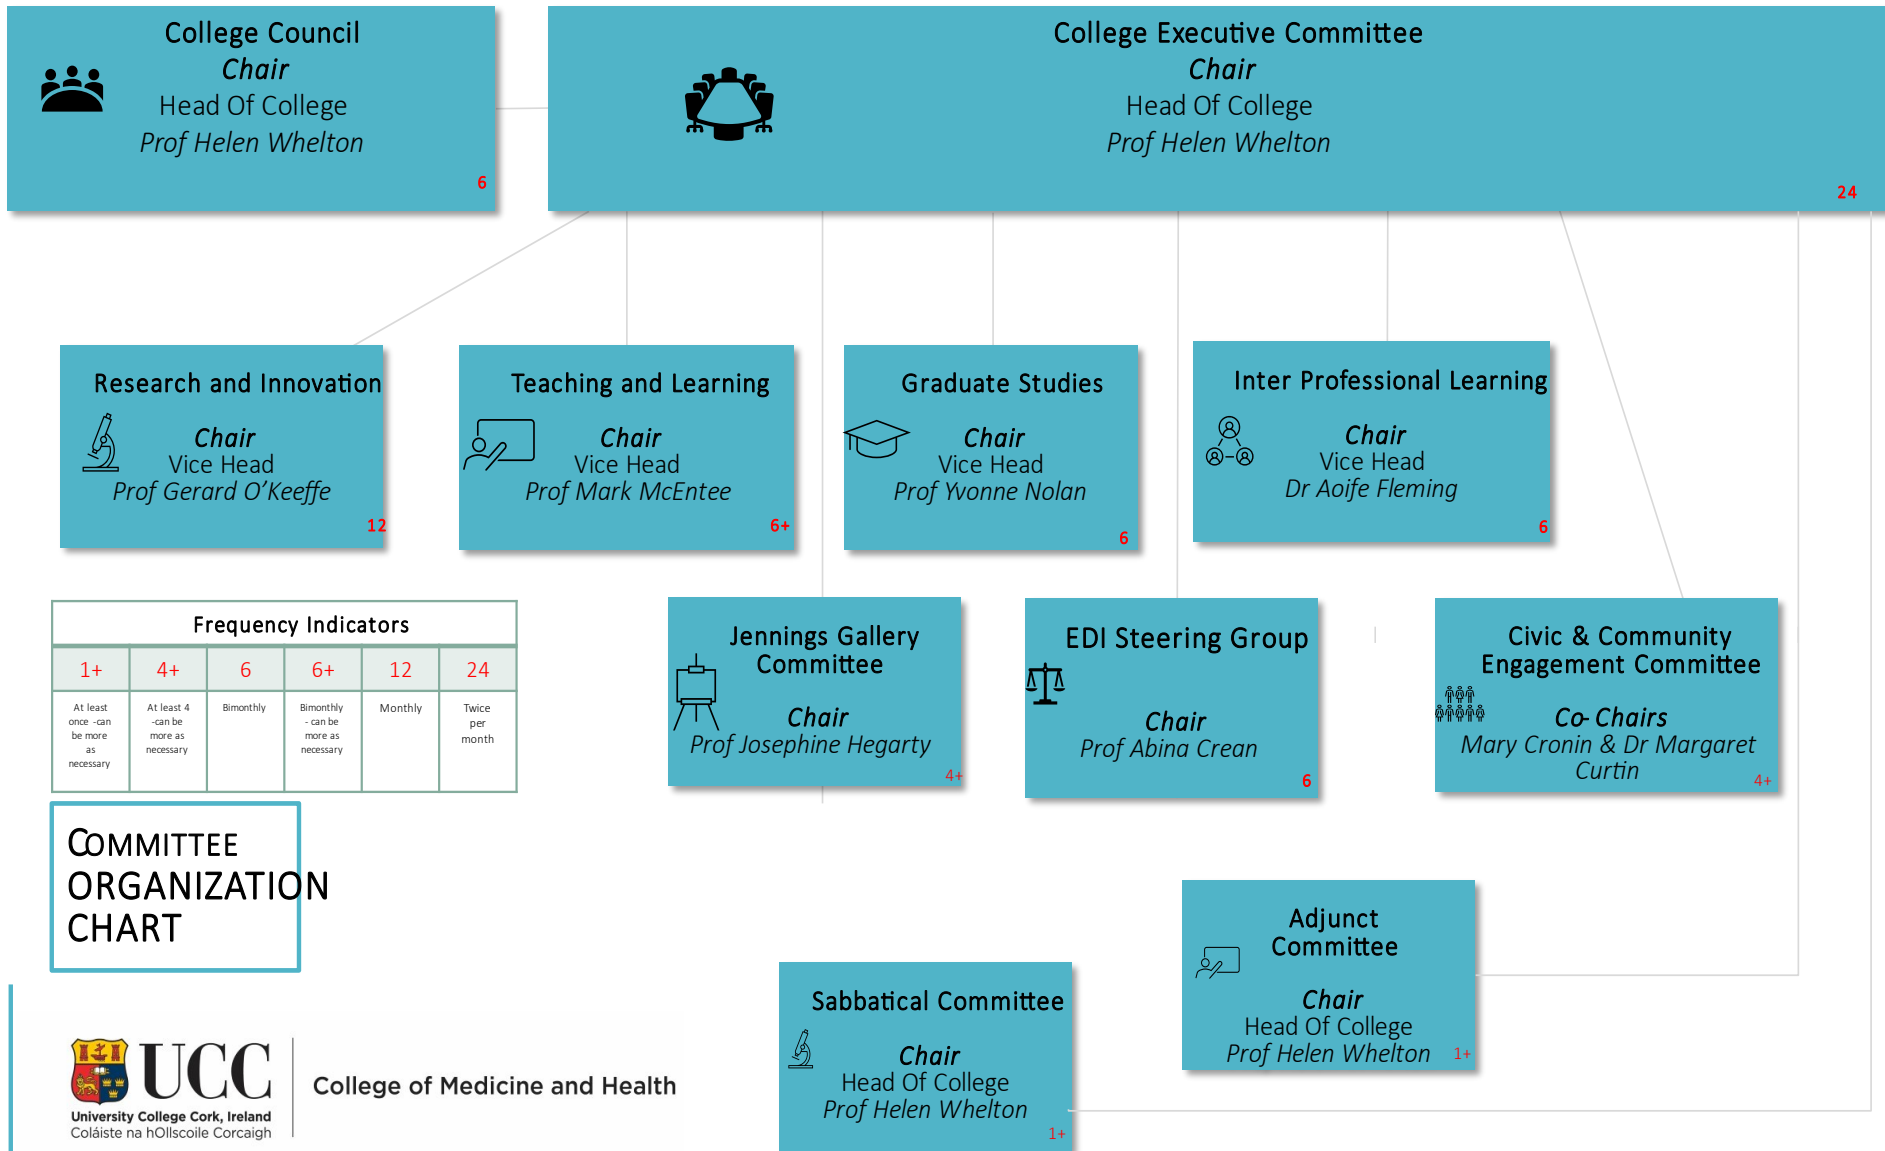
College Council
Chair
Head Of College
Prof Helen Whelton
6

College Executive Committee
Chair
Head Of College
Prof Helen Whelton
24

Research and Innovation
Chair
Vice Head
Prof Gerard O'Keeffe
12

Teaching and Learning
Chair
Vice Head
Prof Mark McEntee
6+

Graduate Studies
Chair
Vice Head
Prof Yvonne Nolan
6

Inter Professional Learning
Chair
Vice Head
Dr Aoife Fleming
6

Frequency Indicators

| 1+ | 4+ | 6 | 6+ | 12 | 24 |
|---|---|---|---|---|---|
| At least once -can be more as necessary | At least 4 -can be more as necessary | Bimonthly | Bimonthly - can be more as necessary | Monthly | Twice per month |

Jennings Gallery Committee
Chair
Prof Josephine Hegarty
4+

EDI Steering Group
Chair
Prof Abina Crean
6

Civic & Community Engagement Committee
Co- Chairs
Mary Cronin & Dr Margaret Curtin
4+

COMMITTEE ORGANIZATION CHART

Adjunct Committee
Chair
Head Of College
Prof Helen Whelton
1+

Sabbatical Committee
Chair
Head Of College
Prof Helen Whelton
1+

UCC
University College Cork, Ireland
Coláiste na hOllscoile Corcaigh
College of Medicine and Health